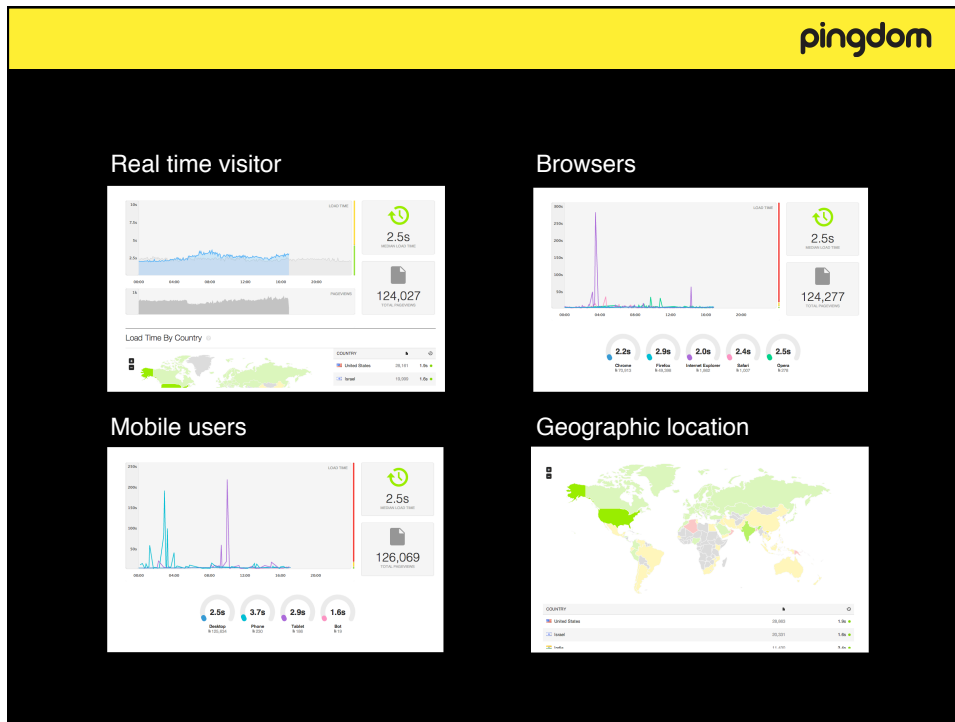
pingdom

Real time visitor

10s
7.5s
5s
2.5s
LOAD TIME
00:00
04:00
08:00
12:00
16:00
20:00
1k
PAGEVIEWS

2.5s
MEDIAN LOAD TIME

124,027
TOTAL PAGEVIEWS

Load Time By Country

COUNTRY
United States 1.5s
Israel 1.6s

Browsers

300s
250s
200s
150s
100s
50s
LOAD TIME
00:00
04:00
08:00
12:00
20:00

2.5s
MEDIAN LOAD TIME

124,277
TOTAL PAGEVIEWS

2.2s Chrome
2.9s Firefox
2.0s Internet Explorer
2.4s Safari
2.5s Opera

Mobile users

250s
200s
150s
100s
50s
LOAD TIME
00:00
04:00
08:00
12:00
16:00
20:00

2.5s
MEDIAN LOAD TIME

126,069
TOTAL PAGEVIEWS

2.5s Desktop
3.7s Phone
2.9s Tablet
1.6s Bot

Geographic location

COUNTRY
United States 1.5s
Israel 1.6s
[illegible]